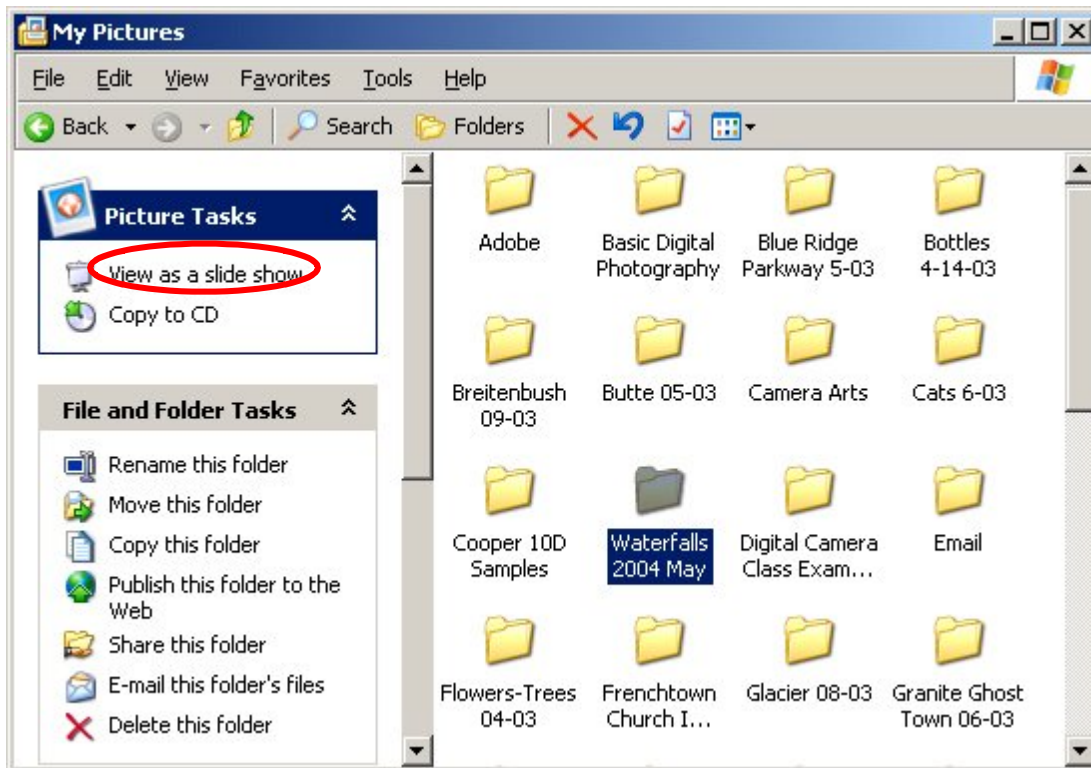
My Pictures

File Edit View Favorites Tools Help

Back Search Folders

Picture Tasks

View as a slide show
Copy to CD

File and Folder Tasks

Rename this folder
Move this folder
Copy this folder
Publish this folder to the Web
Share this folder
E-mail this folder's files
Delete this folder

Adobe
Basic Digital Photography
Blue Ridge Parkway 5-03
Bottles 4-14-03
Breitenbush 09-03
Butte 05-03
Camera Arts
Cats 6-03
Cooper 10D Samples
Waterfalls 2004 May
Digital Camera Class Exam...
Email
Flowers-Trees 04-03
Frenchtown Church I...
Glacier 08-03
Granite Ghost Town 06-03